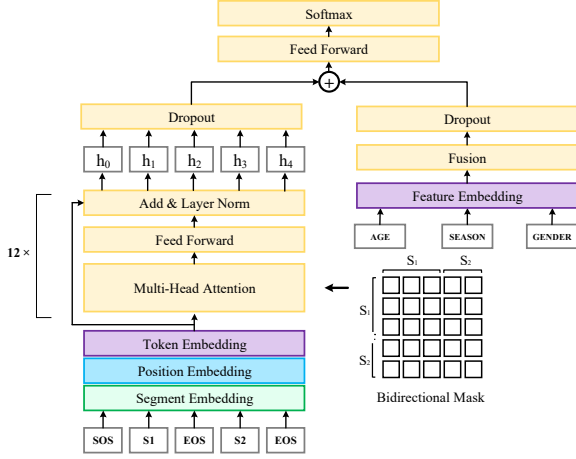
Softmax

Feed Forward

$+$

Dropout

$h_0$ $h_1$ $h_2$ $h_3$ $h_4$

Add & Layer Norm

12 ×

Feed Forward

Multi-Head Attention

Token Embedding

Position Embedding

Segment Embedding

SOS S1 EOS S2 EOS

Dropout

Fusion

Feature Embedding

AGE SEASON GENDER

$S_1$ $S_2$

$S_1$

$S_2$

Bidirectional Mask